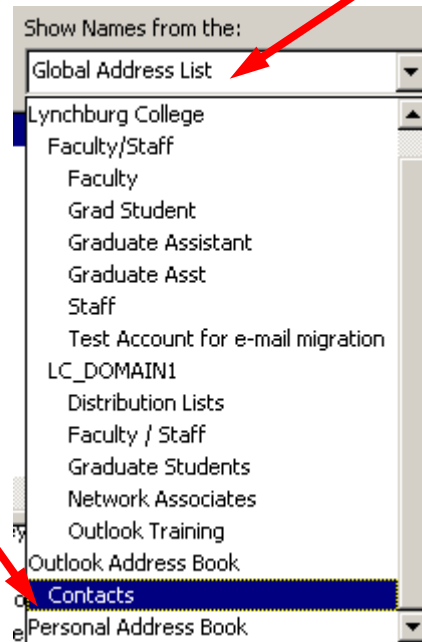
Show Names from the:

Global Address List

Lynchburg College
Faculty/Staff
Faculty
Grad Student
Graduate Assistant
Graduate Asst
Staff
Test Account for e-mail migration
LC_DOMAIN1
Distribution Lists
Faculty / Staff
Graduate Students
Network Associates
Outlook Training
Outlook Address Book
Contacts
Personal Address Book